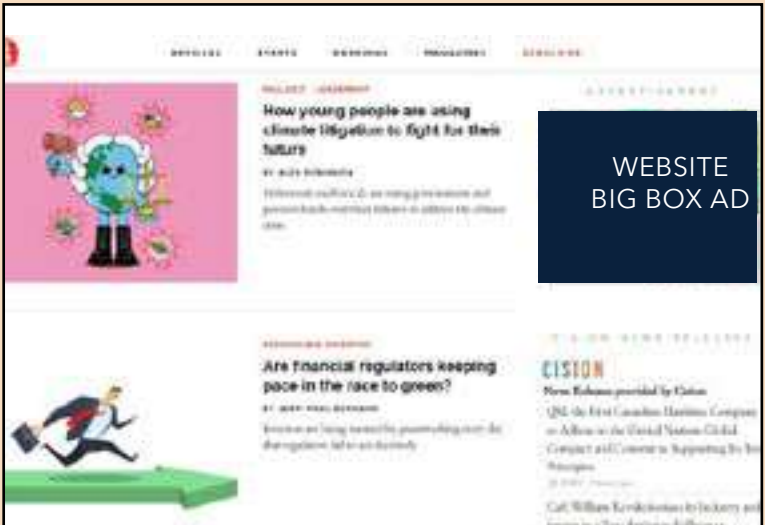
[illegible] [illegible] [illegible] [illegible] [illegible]

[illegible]

How young people are using climate litigation to fight for their future

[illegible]

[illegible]

WEBSITE BIG BOX AD

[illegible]

Are financial regulators keeping pace in the race to green?

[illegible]

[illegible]

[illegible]

CISION

News Releases provided by Cision

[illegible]

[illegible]